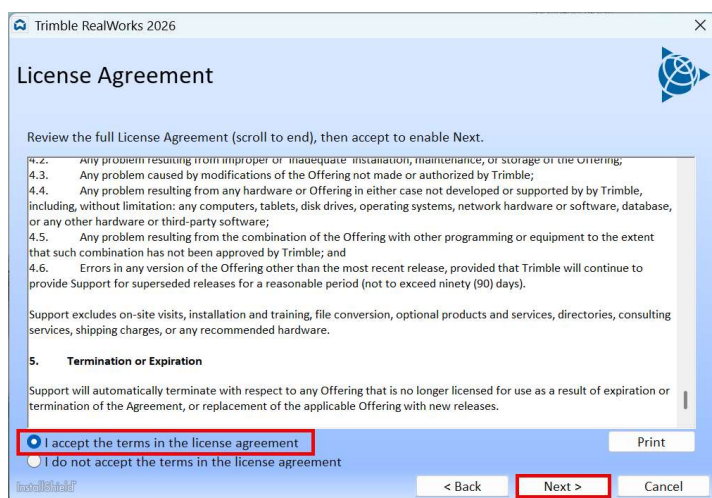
Trimble RealWorks 2026

License Agreement

Review the full License Agreement (scroll to end), then accept to enable Next.

4.2. Any problem resulting from improper or inadequate installation, maintenance, or storage of the Offering;
4.3. Any problem caused by modifications of the Offering not made or authorized by Trimble;
4.4. Any problem resulting from any hardware or Offering in either case not developed or supported by by Trimble, including, without limitation: any computers, tablets, disk drives, operating systems, network hardware or software, database, or any other hardware or third-party software;
4.5. Any problem resulting from the combination of the Offering with other programming or equipment to the extent that such combination has not been approved by Trimble; and
4.6. Errors in any version of the Offering other than the most recent release, provided that Trimble will continue to provide Support for superseded releases for a reasonable period (not to exceed ninety (90) days).

Support excludes on-site visits, installation and training, file conversion, optional products and services, directories, consulting services, shipping charges, or any recommended hardware.

5. Termination or Expiration

Support will automatically terminate with respect to any Offering that is no longer licensed for use as a result of expiration or termination of the Agreement, or replacement of the applicable Offering with new releases.

I accept the terms in the license agreement
I do not accept the terms in the license agreement
Print
InstallShield
< Back
Next >
Cancel